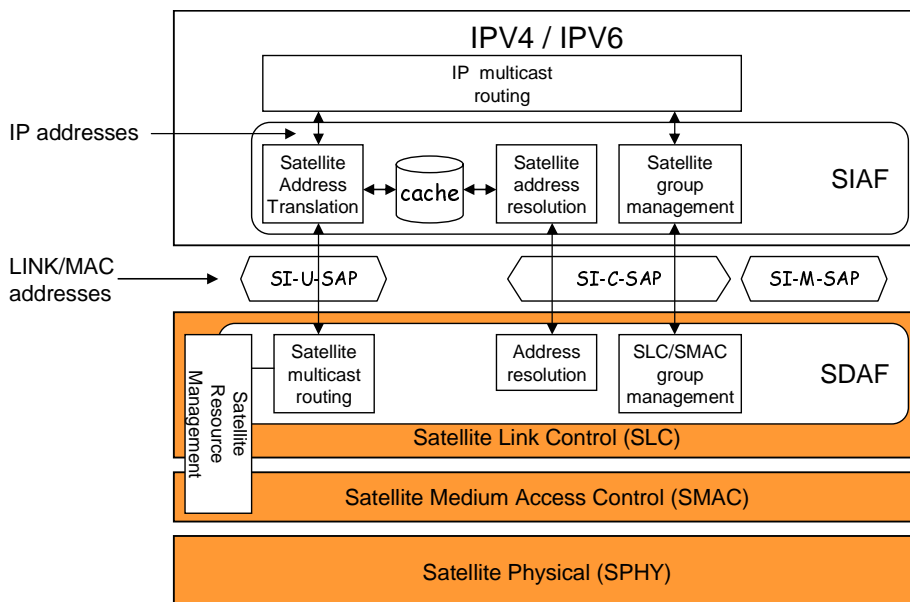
IPV4 / IPV6

IP multicast routing

IP addresses

Satellite Address Translation

cache

Satellite address resolution

Satellite group management

SIAF

LINK/MAC addresses

SI-U-SAP

SI-C-SAP

SI-M-SAP

Satellite Resource Management

Satellite multicast routing

Address resolution

SLC/SMAC group management

SDAF

Satellite Link Control (SLC)

Satellite Medium Access Control (SMAC)

Satellite Physical (SPHY)